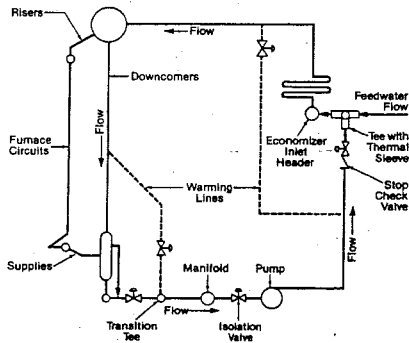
Risers
Flow
Downcomers
Feedwater Flow
Furnace Circuits
Flow
Economizer Inlet Header
Tee with Thermal Sleeve
Warming Lines
Stop Check Valve
Supplies
Manifold
Pump
Flow
Transition Tee
Flow
Isolation Valve